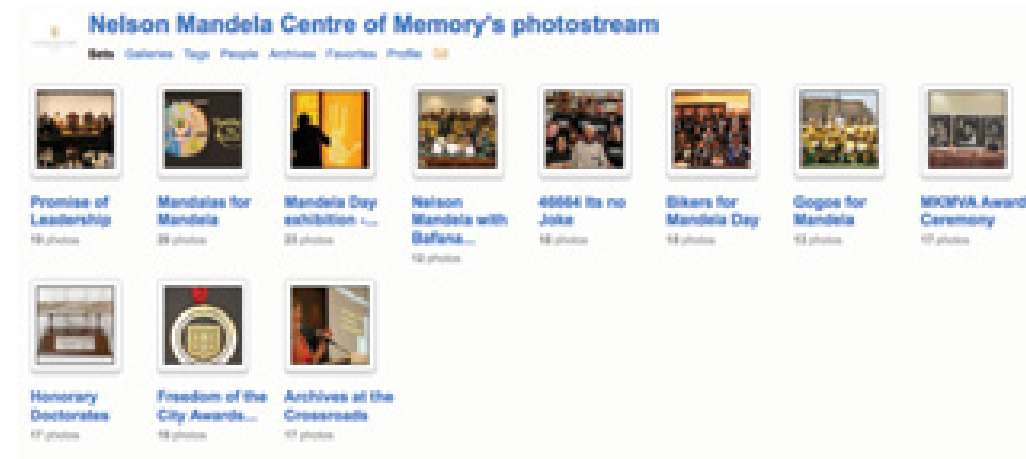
Nelson Mandela Centre of Memory's photostream

Sets Galleries Tags People Archives Favorites Profile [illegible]

Promise of Leadership
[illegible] photos

Mandalas for Mandela
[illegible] photos

Mandela Day exhibition - ...
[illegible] photos

Nelson Mandela with Bafana...
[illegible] photos

46664 its no Joke
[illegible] photos

Bikers for Mandela Day
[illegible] photos

Gogos for Mandela
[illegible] photos

MKMVA Award Ceremony
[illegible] photos

Honorary Doctorates
17 photos

Freedom of the City Awards...
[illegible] photos

Archives at the Crossroads
17 photos